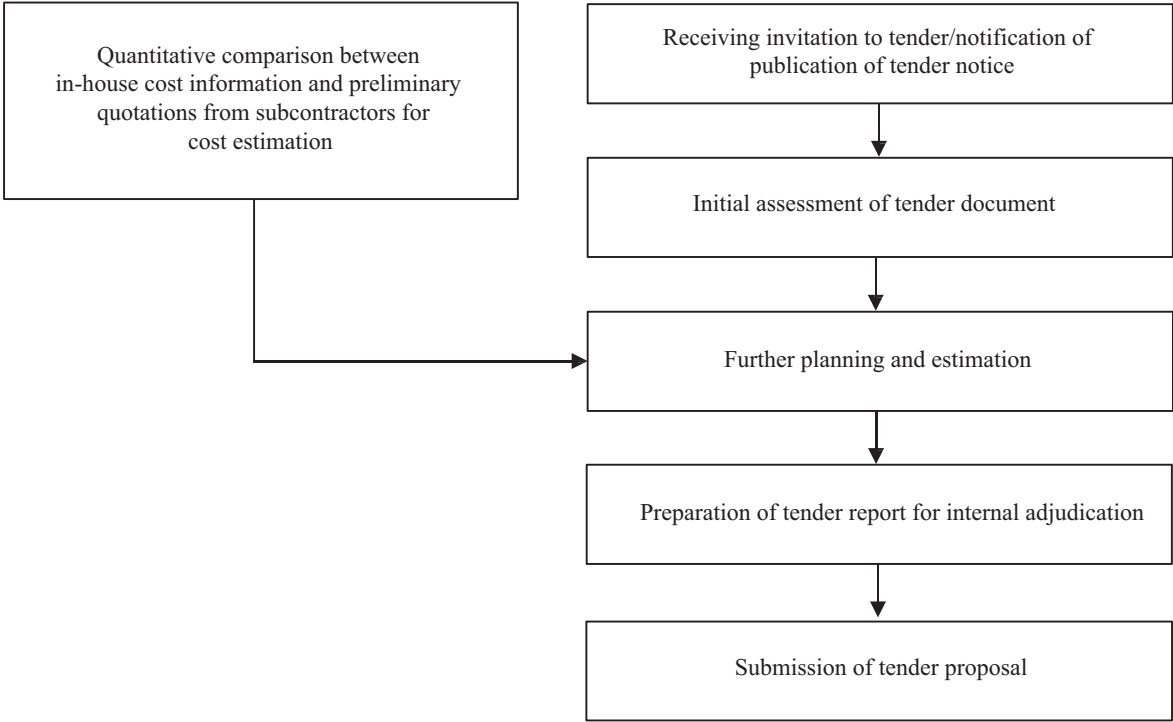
Quantitative comparison between in-house cost information and preliminary quotations from subcontractors for cost estimation

Receiving invitation to tender/notification of publication of tender notice

Initial assessment of tender document

Further planning and estimation

Preparation of tender report for internal adjudication

Submission of tender proposal